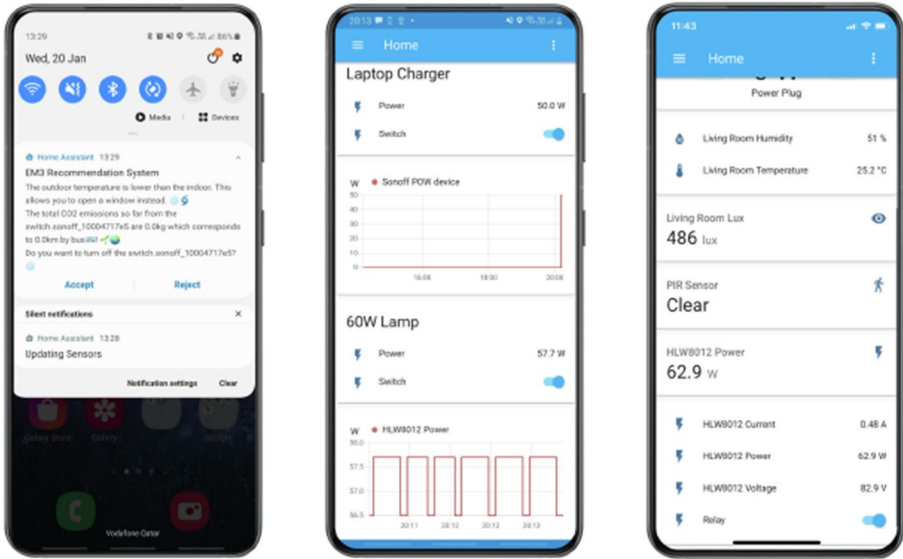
13:29

Wed, 20 Jan

Media

Devices

Home Assistant 13:29

EM3 Recommendation System

The outdoor temperature is lower than the indoor. This allows you to open a window instead.

The total CO2 emissions so far from the switch.sonoff_10004717e5 are 0.0kg which corresponds to 0.0km by bus!

Do you want to turn off the switch.sonoff_10004717e5?

Accept

Reject

Silent notifications

Home Assistant 13:28

Updating Sensors

Notification settings

Clear

Galaxy Store

Gallery

Vodafone Qatar

20:13

Home

Laptop Charger

Power 50.0 W

Switch

W

Sonoff POW device

50
40
30
20
10
0

16:00
18:00
20:00

60W Lamp

Power 57.7 W

Switch

W

HLW8012 Power

58.0
57.5
57.0
56.5

20:11
20:12
20:12
20:13

11:43

Home

Power Plug

Living Room Humidity 51 %

Living Room Temperature 25.2 °C

Living Room Lux

486 lux

PIR Sensor

Clear

HLW8012 Power

62.9 W

HLW8012 Current 0.48 A

HLW8012 Power 62.9 W

HLW8012 Voltage 82.9 V

Relay